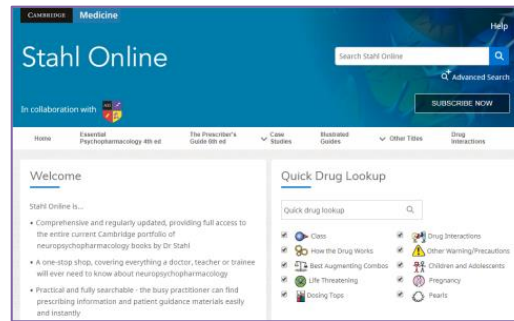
CAMBRIDGE Medicine

Help

Stahl Online

Search Stahl Online

Advanced Search

In collaboration with

SUBSCRIBE NOW

Home | Essential Psychopharmacology 4th ed | The Prescriber's Guide 6th ed | Case Studies | Illustrated Guides | Other Titles | Drug Interactions

Welcome

Stahl Online is...

• Comprehensive and regularly updated, providing full access to the entire current Cambridge portfolio of neuropsychopharmacology books by Dr Stahl

• A one-stop shop, covering everything a doctor, teacher or trainee will ever need to know about neuropsychopharmacology

• Practical and fully searchable - the busy practitioner can find prescribing information and patient guidance materials easily and instantly

Quick Drug Lookup

Quick drug lookup

Class
How the Drug Works
Best Augmenting Combos
Life Threatening
Dosing Tips
Drug Interactions
Other Warning/Precautions
Children and Adolescents
Pregnancy
Pearls